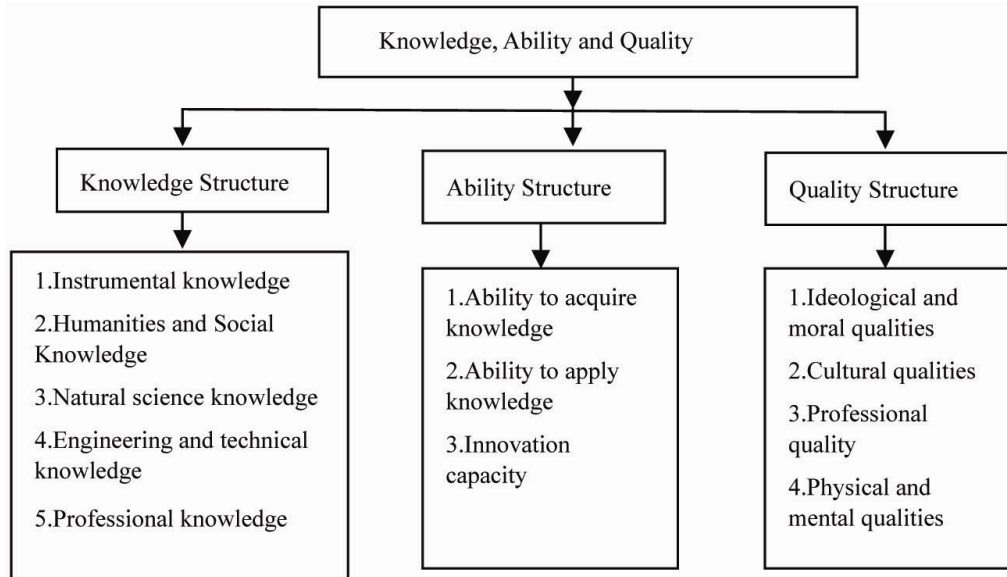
Knowledge, Ability and Quality

Knowledge Structure

1.Instrumental knowledge
2.Humanities and Social Knowledge
3.Natural science knowledge
4.Engineering and technical knowledge
5.Professional knowledge

Ability Structure

1.Ability to acquire knowledge
2.Ability to apply knowledge
3.Innovation capacity

Quality Structure

1.Ideological and moral qualities
2.Cultural qualities
3.Professional quality
4.Physical and mental qualities